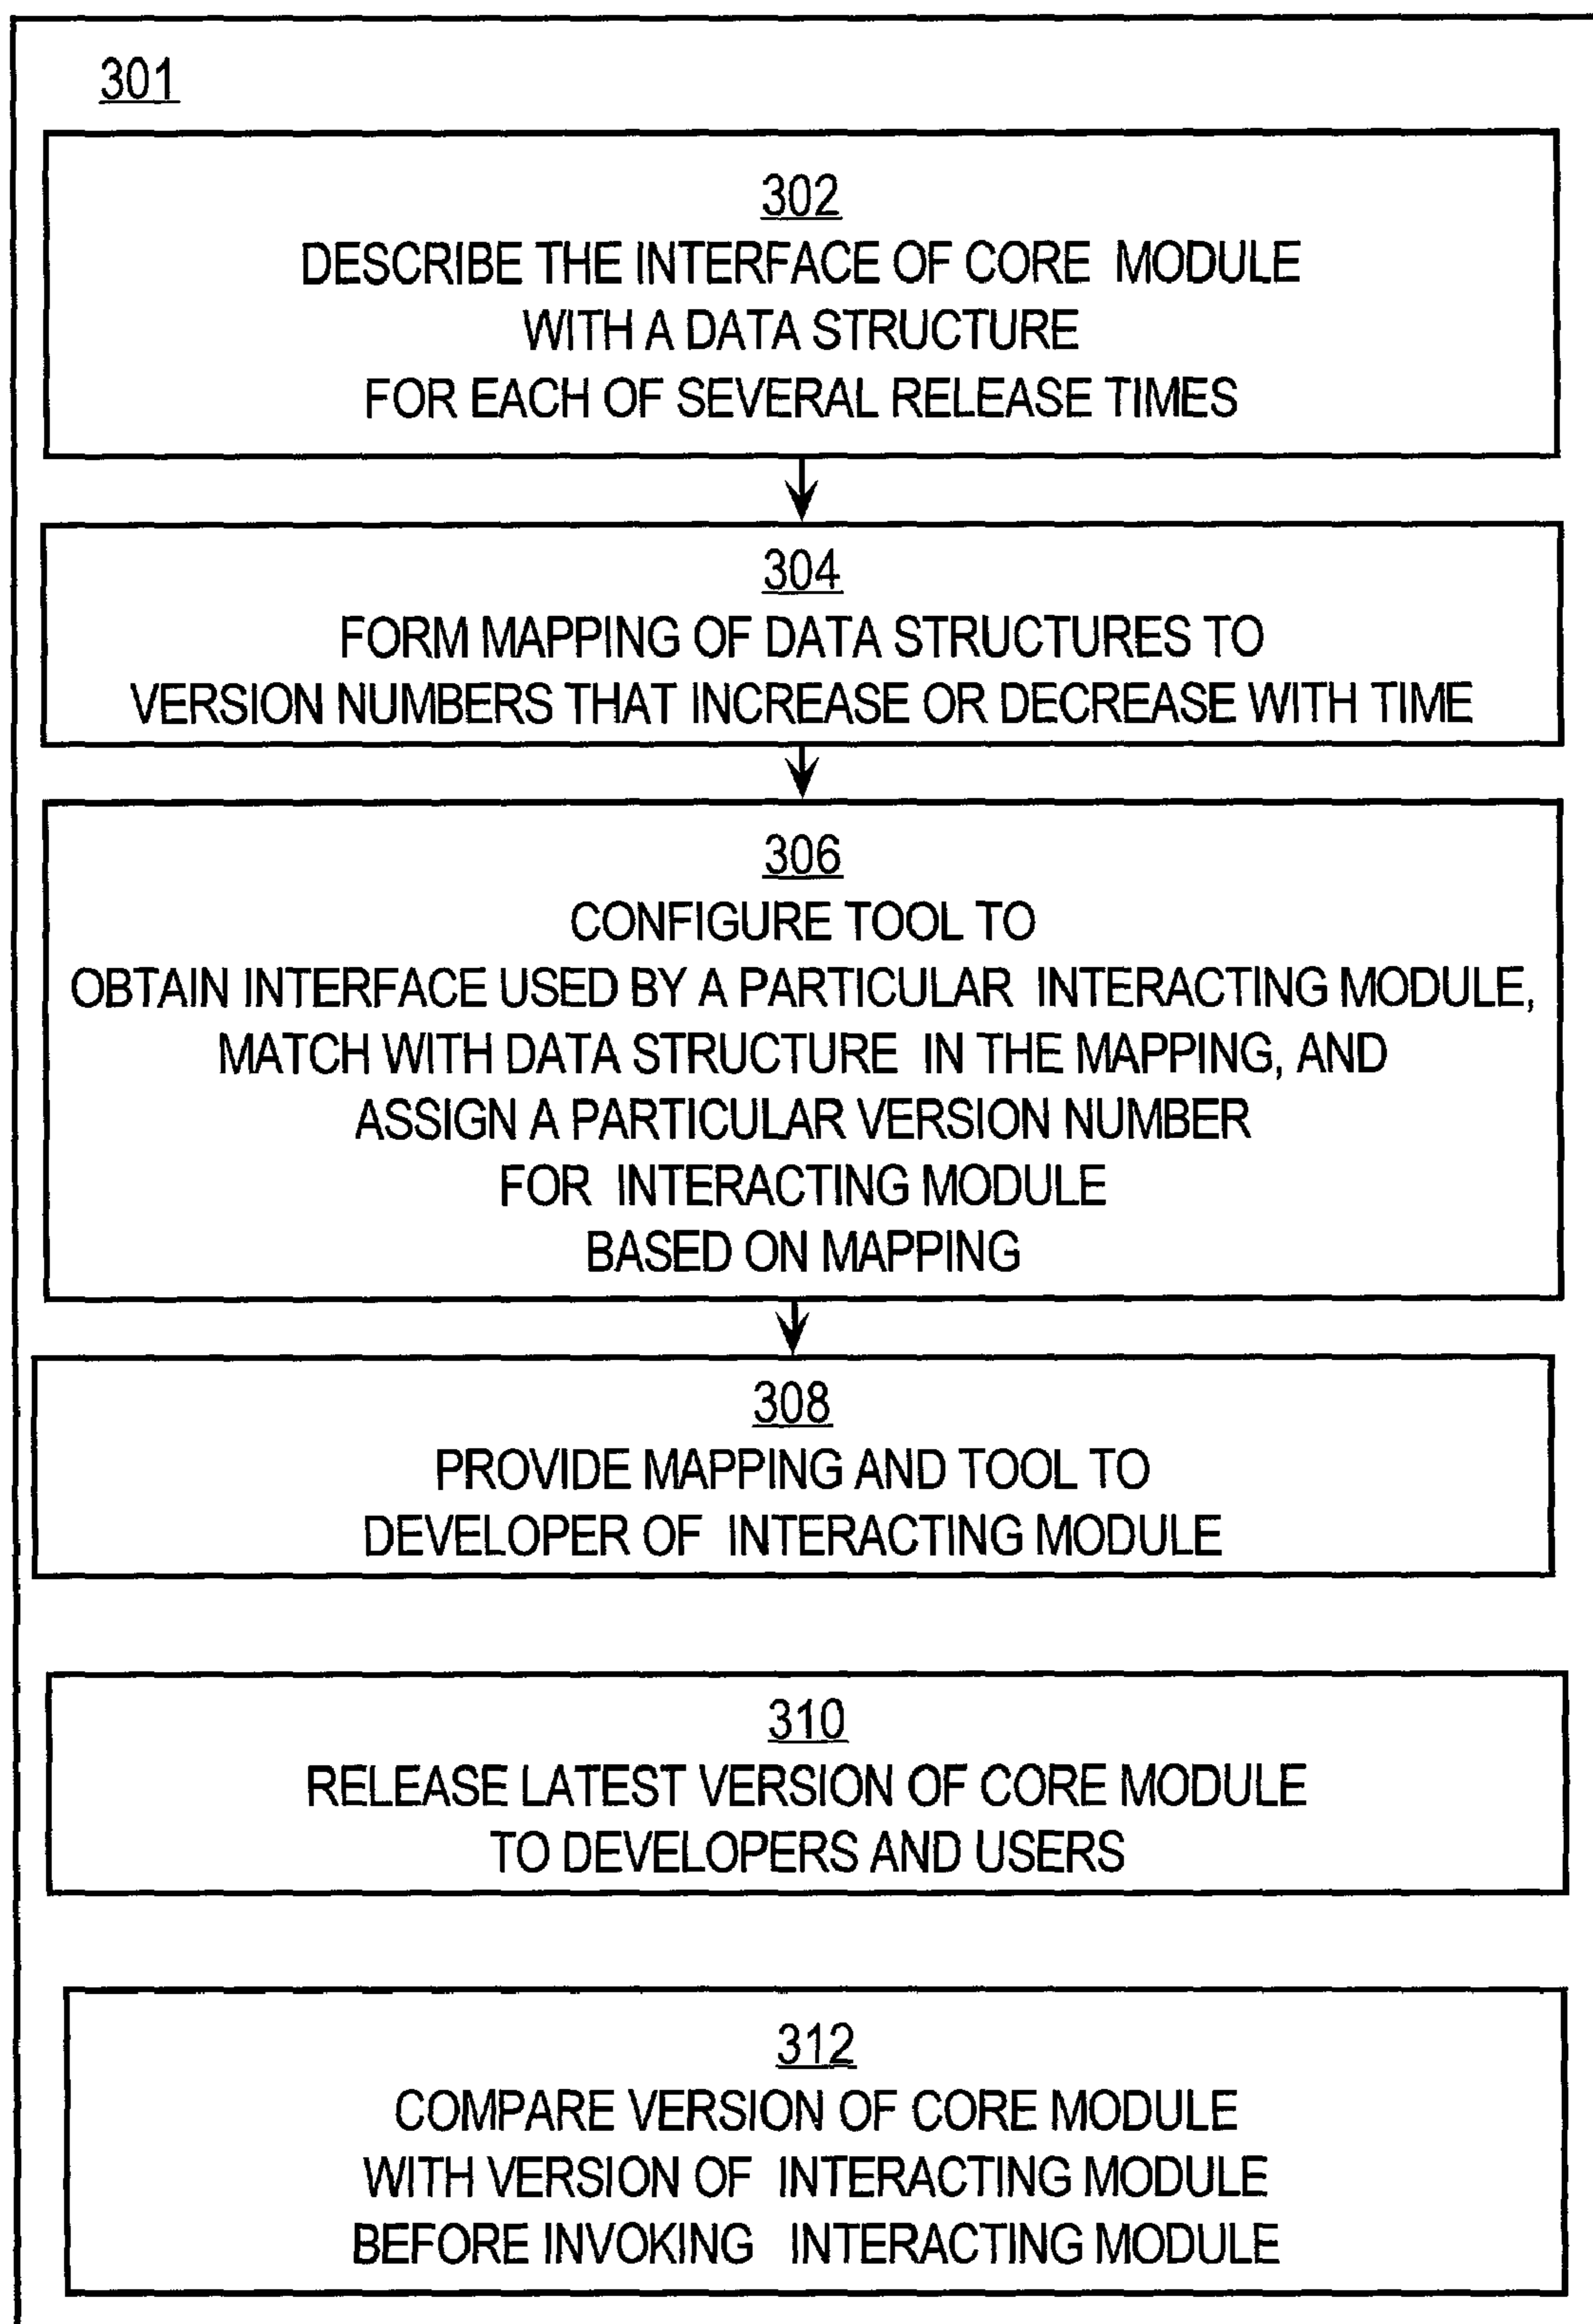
301

302
DESCRIBE THE INTERFACE OF CORE MODULE
WITH A DATA STRUCTURE
FOR EACH OF SEVERAL RELEASE TIMES

304
FORM MAPPING OF DATA STRUCTURES TO
VERSION NUMBERS THAT INCREASE OR DECREASE WITH TIME

306
CONFIGURE TOOL TO
OBTAIN INTERFACE USED BY A PARTICULAR INTERACTING MODULE,
MATCH WITH DATA STRUCTURE IN THE MAPPING, AND
ASSIGN A PARTICULAR VERSION NUMBER
FOR INTERACTING MODULE
BASED ON MAPPING

308
PROVIDE MAPPING AND TOOL TO
DEVELOPER OF INTERACTING MODULE

310
RELEASE LATEST VERSION OF CORE MODULE
TO DEVELOPERS AND USERS

312
COMPARE VERSION OF CORE MODULE
WITH VERSION OF INTERACTING MODULE
BEFORE INVOKING INTERACTING MODULE